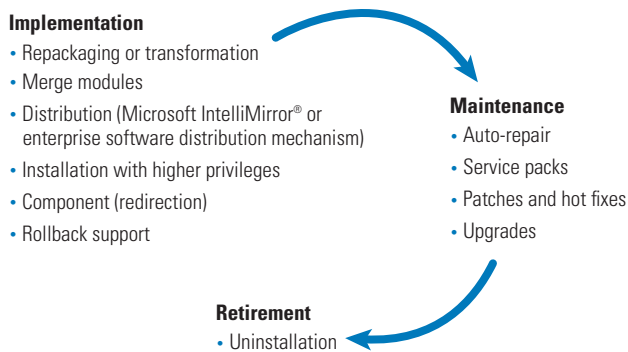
Implementation
• Repackaging or transformation
• Merge modules
• Distribution (Microsoft IntelliMirror® or enterprise software distribution mechanism)
• Installation with higher privileges
• Component (redirection)
• Rollback support

Maintenance
• Auto-repair
• Service packs
• Patches and hot fixes
• Upgrades

Retirement
• Uninstallation